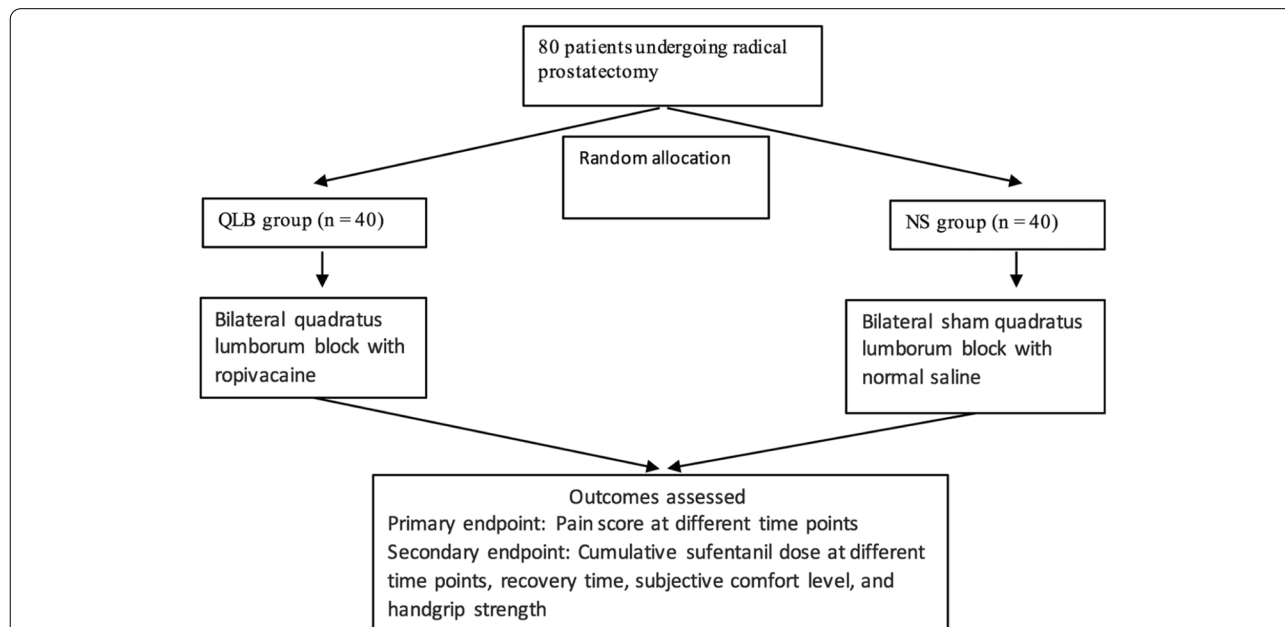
80 patients undergoing radical prostatectomy

Random allocation

QLB group (n = 40)

NS group (n = 40)

Bilateral quadratus lumborum block with ropivacaine

Bilateral sham quadratus lumborum block with normal saline

Outcomes assessed
Primary endpoint: Pain score at different time points
Secondary endpoint: Cumulative sufentanil dose at different time points, recovery time, subjective comfort level, and handgrip strength